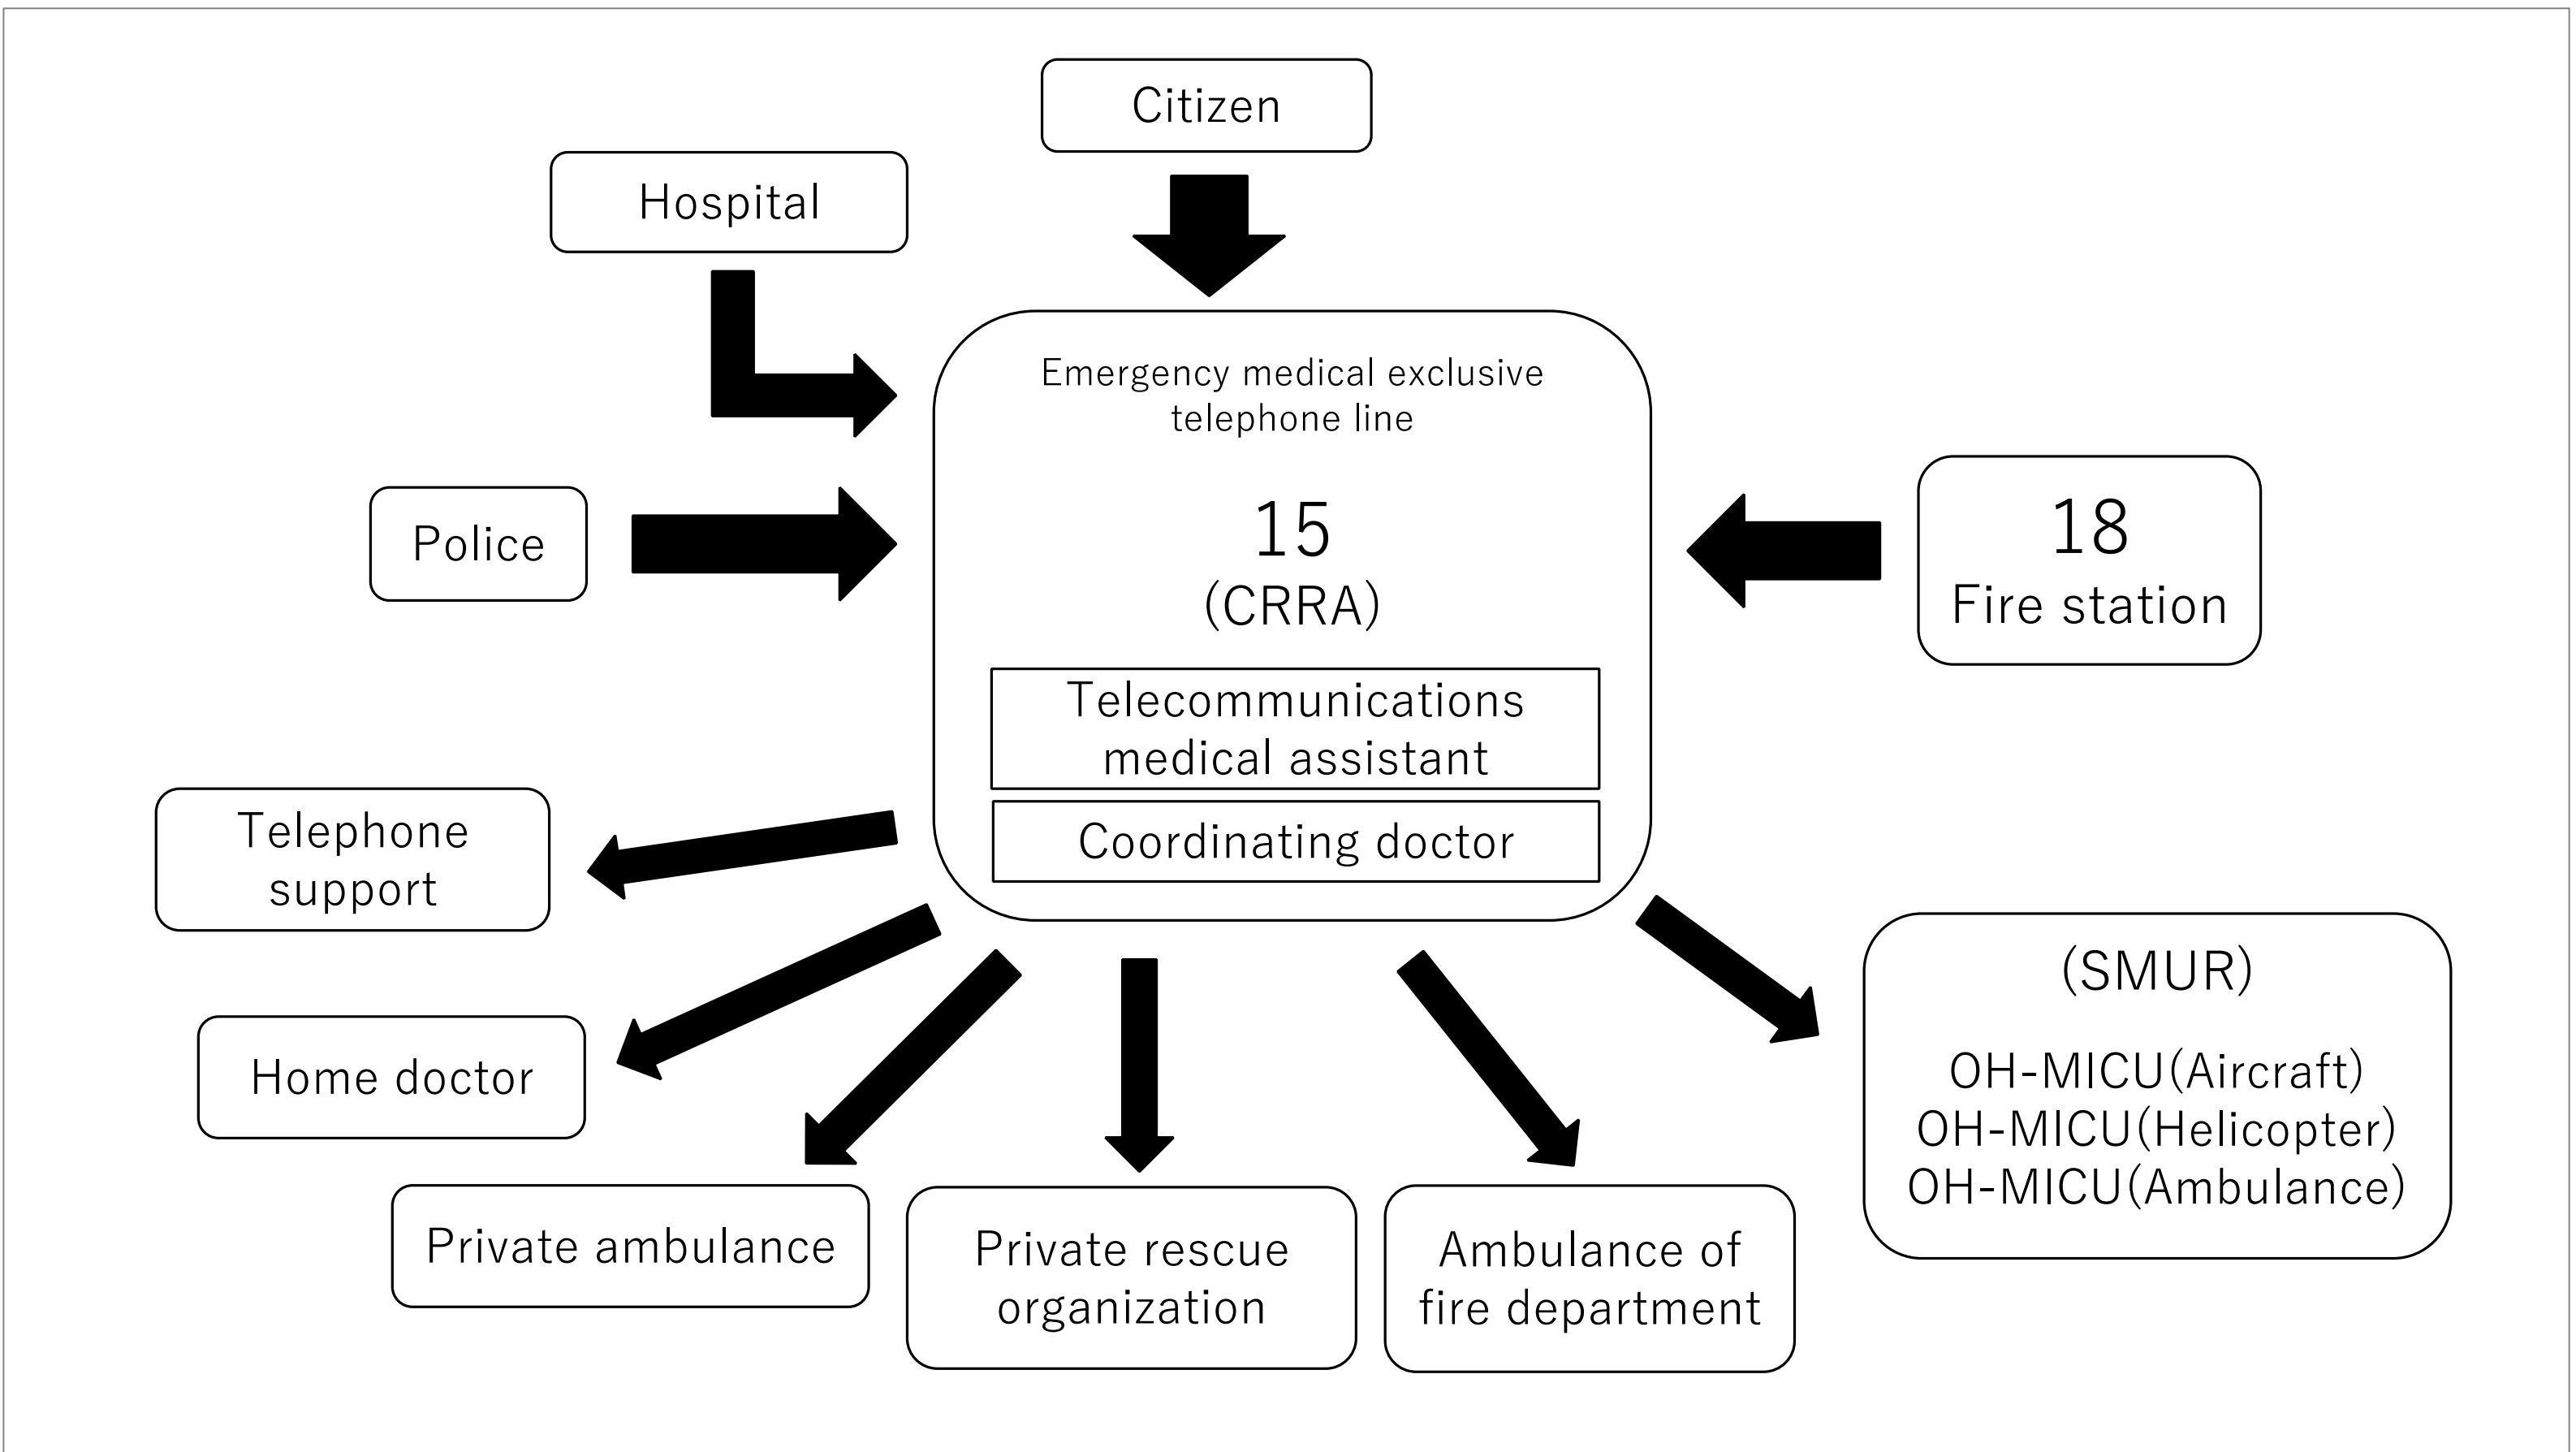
Citizen

Hospital

Emergency medical exclusive telephone line

15
(CRRA)

Telecommunications medical assistant

Coordinating doctor

Police

18
Fire station

Telephone support

Home doctor

Private ambulance

Private rescue organization

Ambulance of fire department

(SMUR)

OH-MICU(Aircraft)
OH-MICU(Helicopter)
OH-MICU(Ambulance)